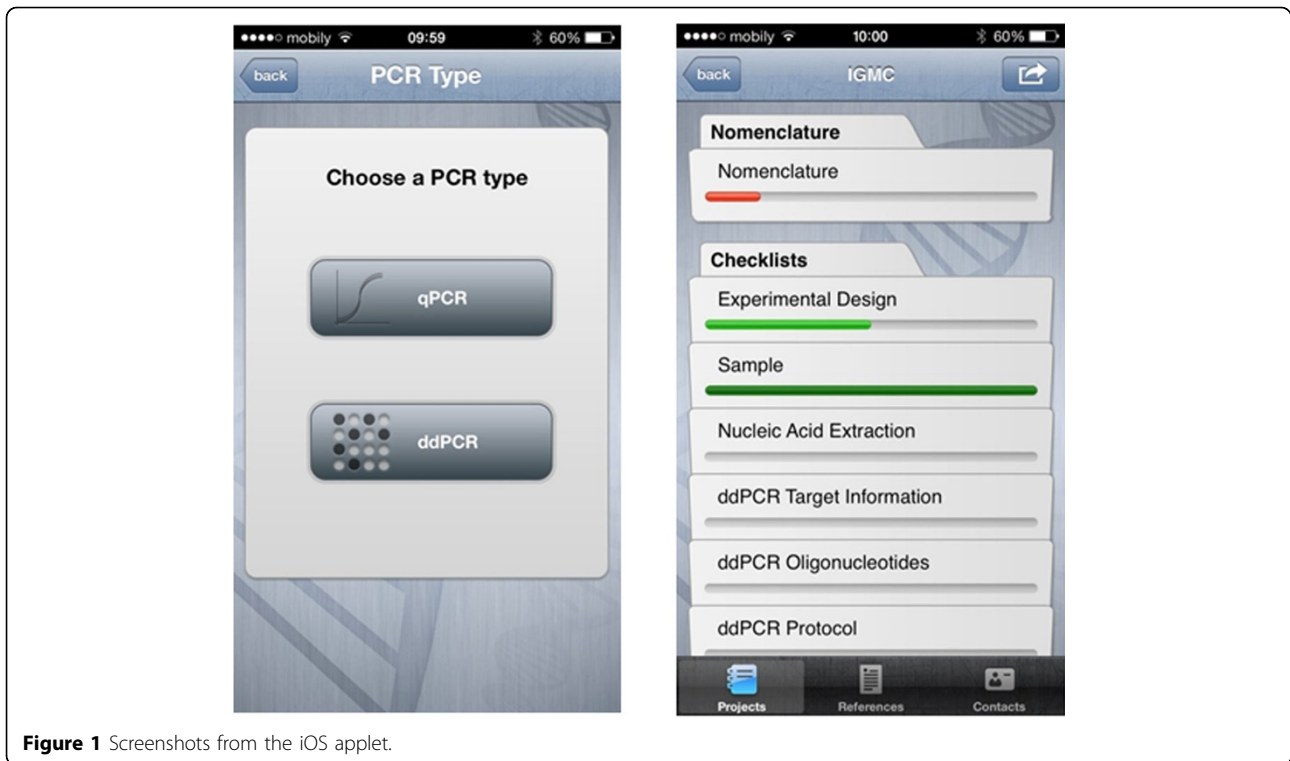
●●●●○ mobily 09:59 60%

back PCR Type

Choose a PCR type

qPCR

ddPCR

●●●●○ mobily 10:00 60%

back iGMC

Nomenclature

Nomenclature

Checklists

Experimental Design

Sample

Nucleic Acid Extraction

ddPCR Target Information

ddPCR Oligonucleotides

ddPCR Protocol

Projects References Contacts

**Figure 1** Screenshots from the iOS applet.